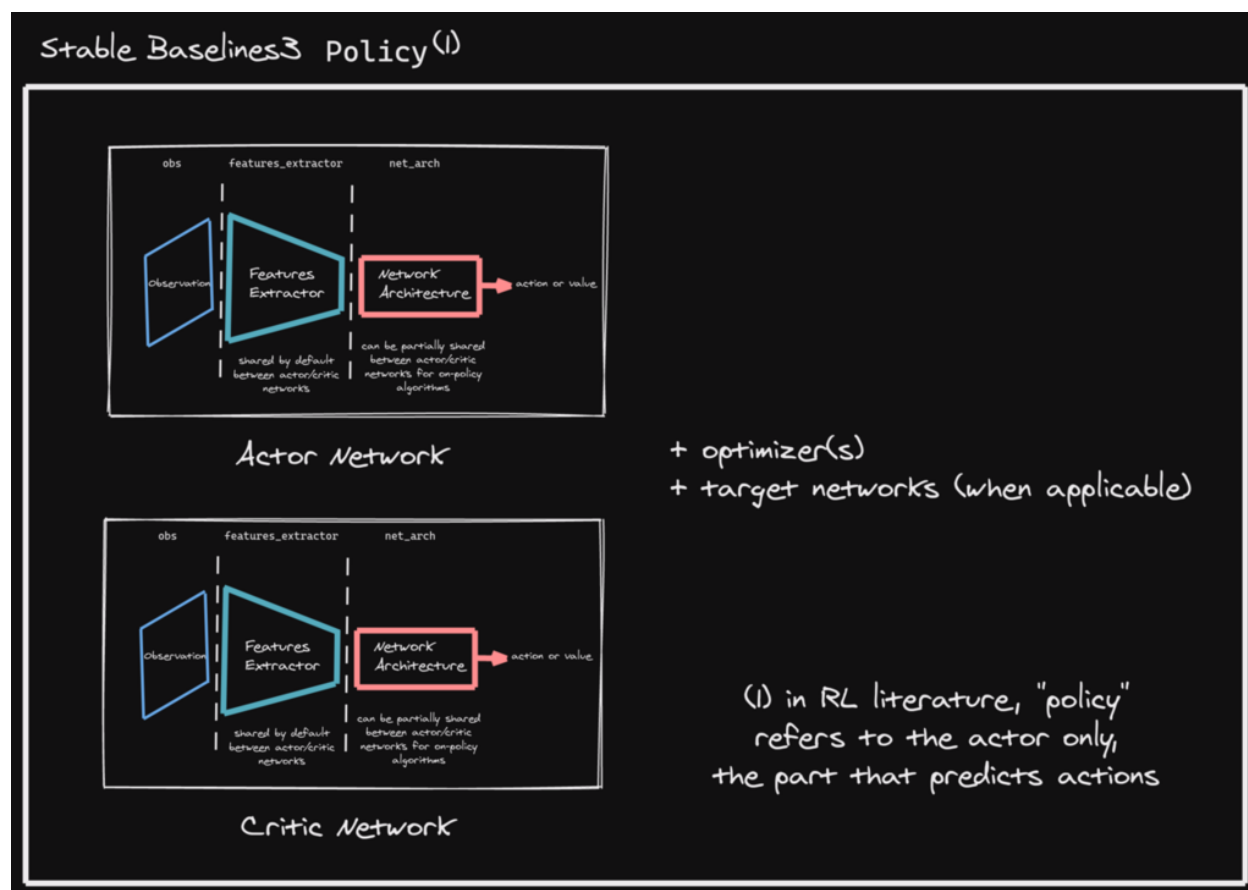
Stable Baselines3 Policy$^{(1)}$

obs

features_extractor

net_arch

Observation

Features Extractor

Network Architecture

action or value

shared by default between actor/critic networks

can be partially shared between actor/critic networks for on-policy algorithms

Actor Network

+ optimizer(s)
+ target networks (when applicable)

obs

features_extractor

net_arch

Observation

Features Extractor

Network Architecture

action or value

shared by default between actor/critic networks

can be partially shared between actor/critic networks for on-policy algorithms

Critic Network

(1) in RL literature, "policy" refers to the actor only, the part that predicts actions